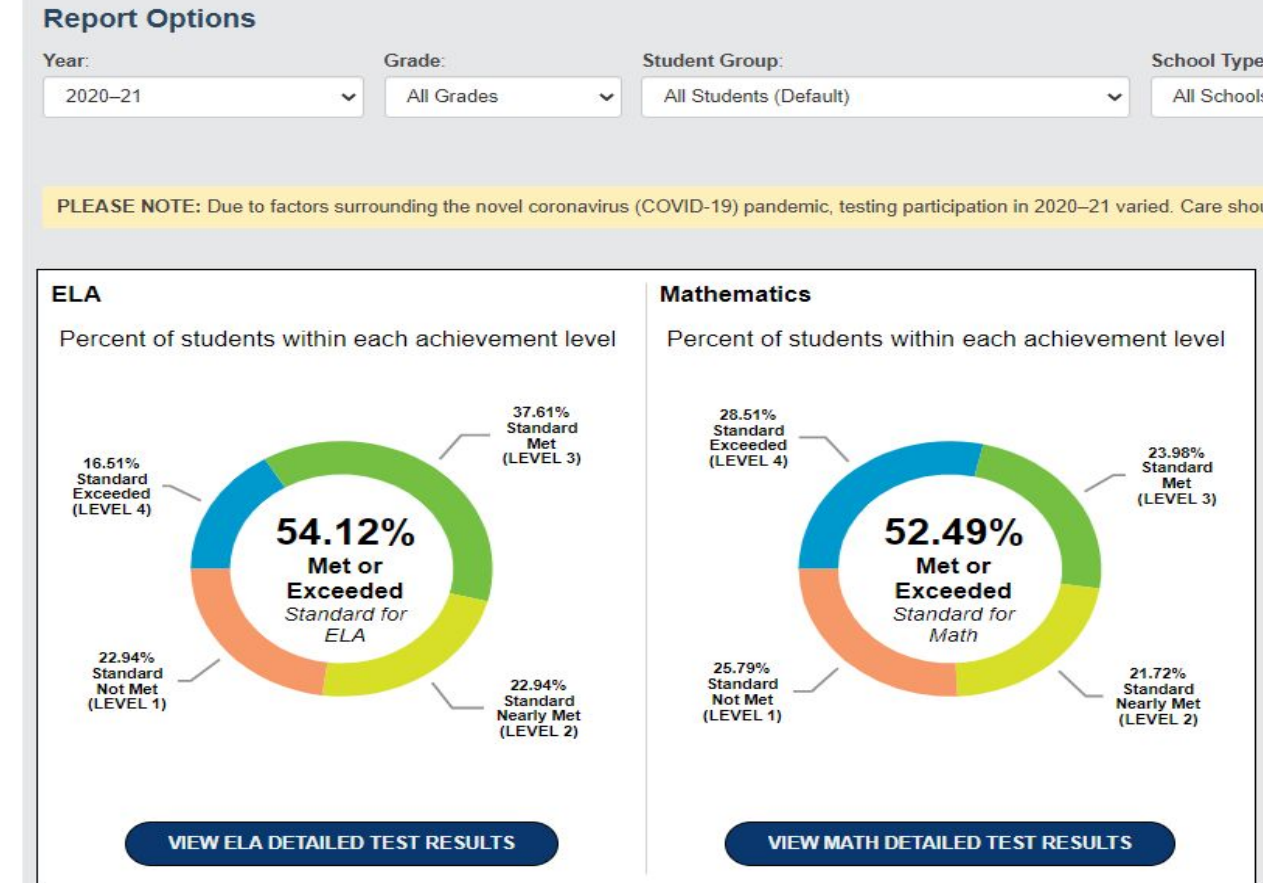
Report Options

Year:
2020–21

Grade:
All Grades

Student Group:
All Students (Default)

School Type
All Schools

PLEASE NOTE: Due to factors surrounding the novel coronavirus (COVID-19) pandemic, testing participation in 2020–21 varied. Care shou

ELA

Percent of students within each achievement level

37.61% Standard Met (LEVEL 3)

16.51% Standard Exceeded (LEVEL 4)

54.12% Met or Exceeded Standard for ELA

22.94% Standard Not Met (LEVEL 1)

22.94% Standard Nearly Met (LEVEL 2)

VIEW ELA DETAILED TEST RESULTS

Mathematics

Percent of students within each achievement level

28.51% Standard Exceeded (LEVEL 4)

23.98% Standard Met (LEVEL 3)

52.49% Met or Exceeded Standard for Math

25.79% Standard Not Met (LEVEL 1)

21.72% Standard Nearly Met (LEVEL 2)

VIEW MATH DETAILED TEST RESULTS